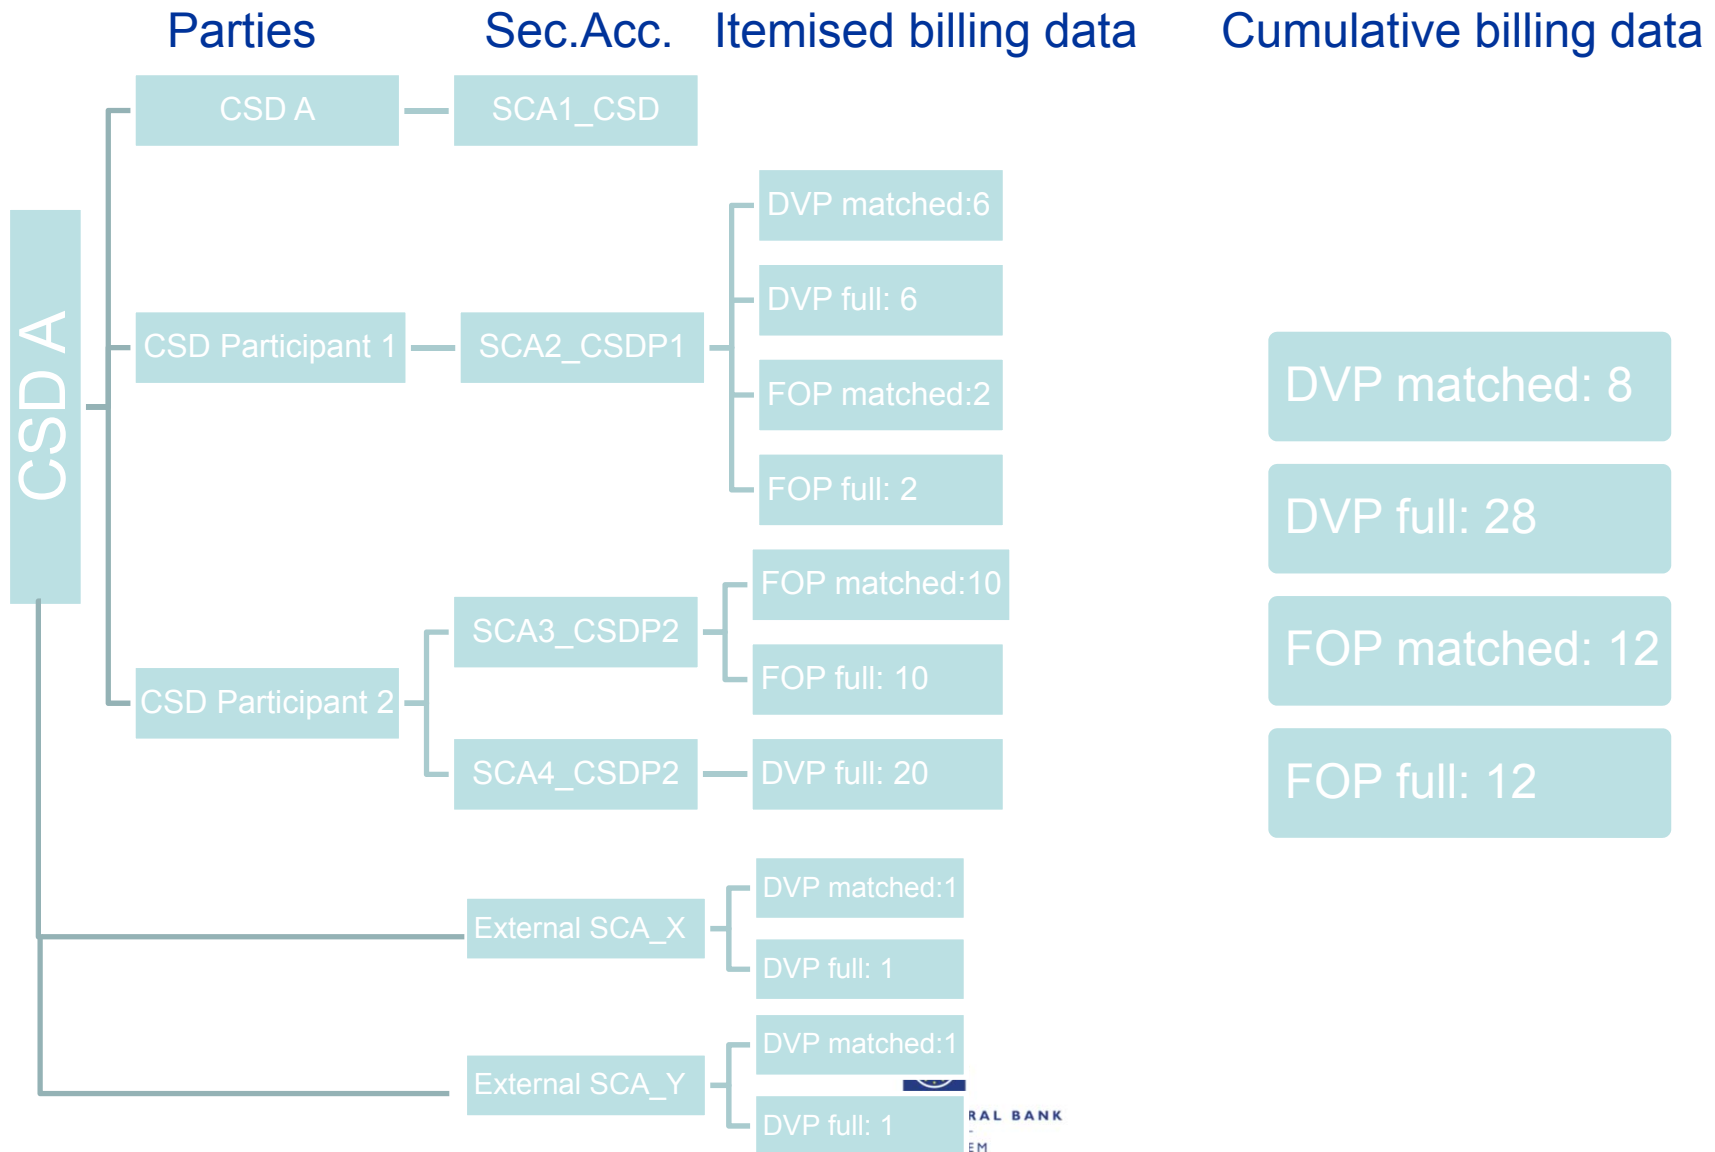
Parties Sec.Acc. Itemised billing data Cumulative billing data

CSD A

CSD A

SCA1_CSD

CSD Participant 1

SCA2_CSDP1

DVP matched:6

DVP full: 6

FOP matched:2

FOP full: 2

CSD Participant 2

SCA3_CSDP2

FOP matched:10

FOP full: 10

SCA4_CSDP2

DVP full: 20

External SCA_X

DVP matched:1

DVP full: 1

External SCA_Y

DVP matched:1

DVP full: 1

DVP matched: 8

DVP full: 28

FOP matched: 12

FOP full: 12

RAL BANK
EM